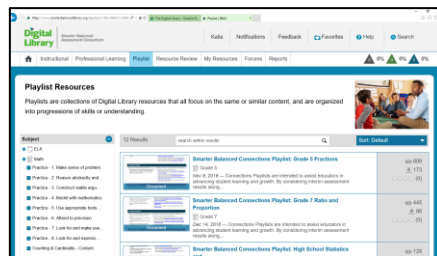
Digital Library
Smarter Balanced Assessment Consortium

Katie | Notifications | Feedback | Favorites | Help | Search

Instructional | Professional Learning | Playlist | Resource Review | My Resources | Forums | Reports

0% | 0% | 0%

Playlist Resources

Playlists are collections of Digital Library resources that all focus on the same or similar content, and are organized into progressions of skills or understanding.

Subject
ELA
Math
Practice - 1. Make sense of problem...
Practice - 2. Reason abstractly and...
Practice - 3. Construct viable argu...
Practice - 4. Model with mathematics
Practice - 5. Use appropriate tools...
Practice - 6. Attend to precision
Practice - 7. Look for and make use...
Practice - 8. Look for and express...
Counting & Cardinality - Contact

12 Results | search within results | Sort: Default

Smarter Balanced Connections Playlist: Grade 5 Fractions
Grade 5
Nov 8, 2016 — Connections Playlists are intended to assist educators in advancing student learning and growth. By considering interim assessment results along...
Document
609
173
(0)

Smarter Balanced Connections Playlist: Grade 7 Ratio and Proportion
Grade 7
Dec 14, 2016 — Connections Playlists are intended to assist educators in advancing student learning and growth. By considering interim assessment results along...
Document
645
98
(0)

Smarter Balanced Connections Playlist: High School Statistics
129